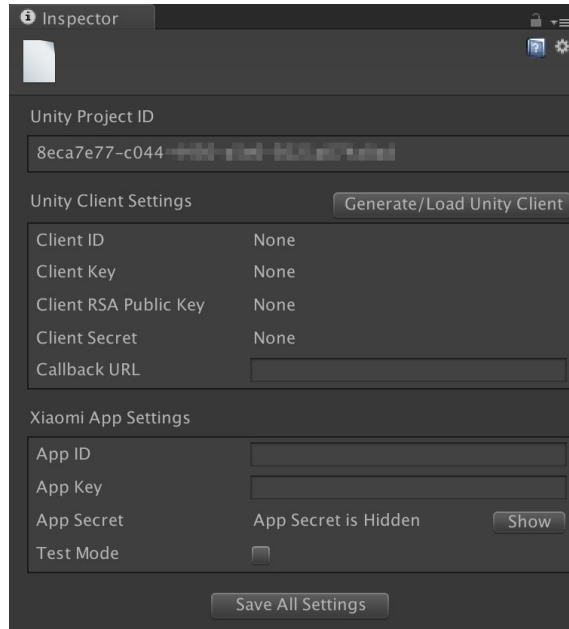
Inspector

Unity Project ID

8eca7e77-c044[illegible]

Unity Client Settings

Generate/Load Unity Client

Client ID None

Client Key None

Client RSA Public Key None

Client Secret None

Callback URL

Xiaomi App Settings

App ID

App Key

App Secret App Secret is Hidden Show

Test Mode

Save All Settings